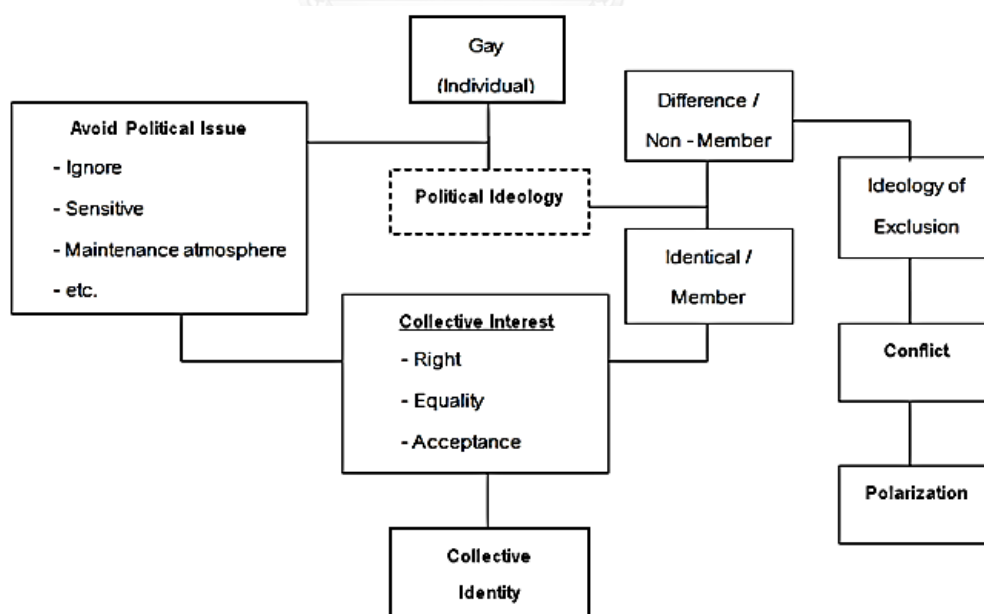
Gay
(Individual)

Avoid Political Issue
- Ignore
- Sensitive
- Maintenance atmosphere
- etc.

Political Ideology

Difference /
Non - Member

Identical /
Member

Ideology of
Exclusion

Collective Interest
- Right
- Equality
- Acceptance

Conflict

Polarization

Collective
Identity